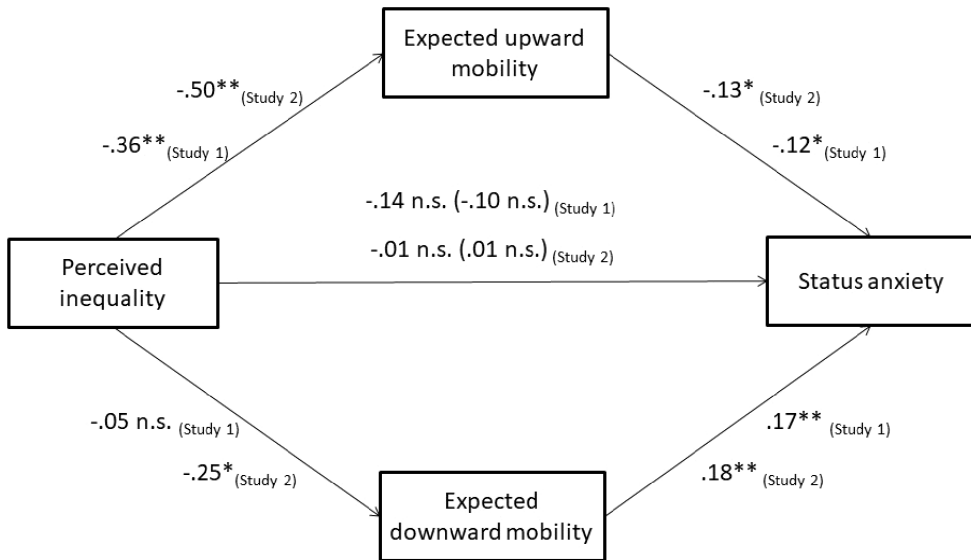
Expected upward mobility

-.50**$_{\text{(Study 2)}}$

-.36**$_{\text{(Study 1)}}$

-.13*$_{\text{(Study 2)}}$

-.12*$_{\text{(Study 1)}}$

-.14 n.s. (-.10 n.s.)$_{\text{(Study 1)}}$

-.01 n.s. (.01 n.s.)$_{\text{(Study 2)}}$

Perceived inequality

Status anxiety

-.05 n.s. $_{\text{(Study 1)}}$

-.25*$_{\text{(Study 2)}}$

.17** $_{\text{(Study 1)}}$

.18** $_{\text{(Study 2)}}$

Expected downward mobility